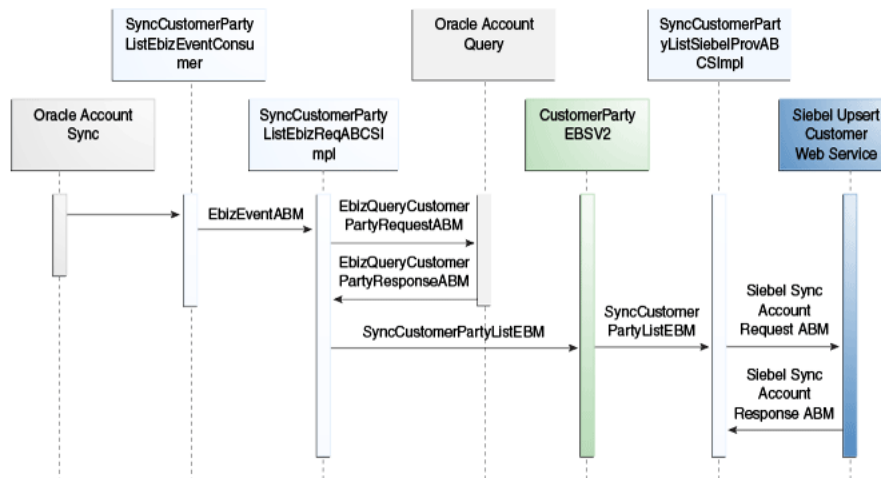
SyncCustomerPartyListEbizEventConsumer

Oracle Account Query

SyncCustomerPartyListSiebelProvABCSImpl

Oracle Account Sync

SyncCustomerPartyListEbizReqABCSImpl

CustomerParty EBSV2

Siebel Upsert Customer Web Service

EbizEventABM

EbizQueryCustomerPartyRequestABM

EbizQueryCustomerPartyResponseABM

SyncCustomerPartyListEBM

SyncCustomerPartyListEBM

Siebel Sync Account Request ABM

Siebel Sync Account Response ABM